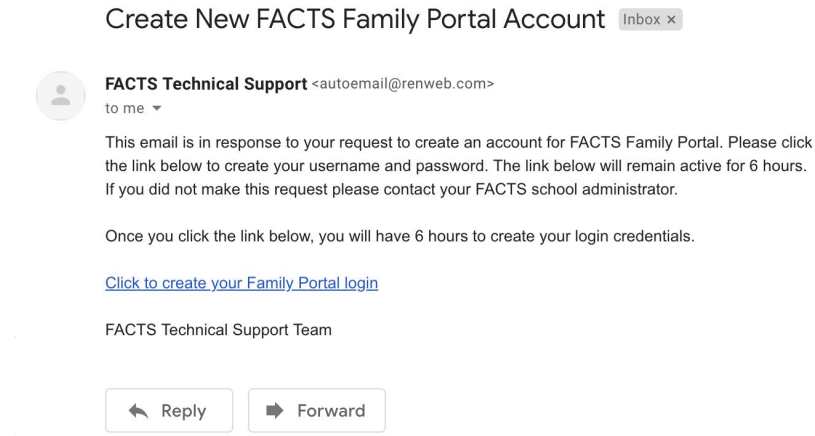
Create New FACTS Family Portal Account Inbox ×

FACTS Technical Support <autoemail@renweb.com>
to me

This email is in response to your request to create an account for FACTS Family Portal. Please click the link below to create your username and password. The link below will remain active for 6 hours. If you did not make this request please contact your FACTS school administrator.

Once you click the link below, you will have 6 hours to create your login credentials.

Click to create your Family Portal login

FACTS Technical Support Team

Reply

Forward